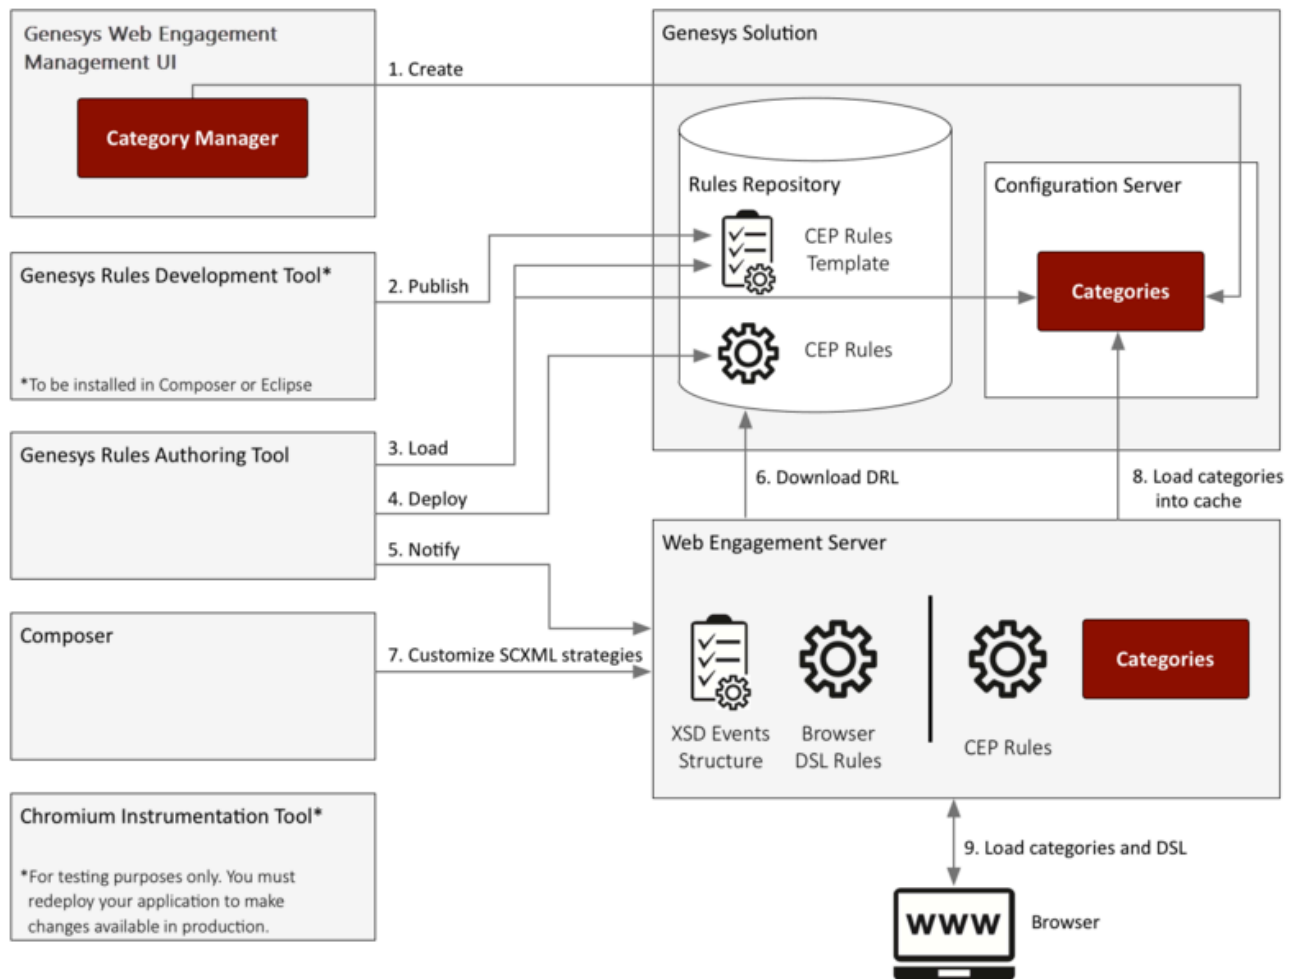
Genesys Web Engagement Management UI

Category Manager

1. Create

Genesys Solution

Rules Repository

CEP Rules Template

CEP Rules

Configuration Server

Categories

Genesys Rules Development Tool*

*To be installed in Composer or Eclipse

2. Publish

Genesys Rules Authoring Tool

3. Load

4. Deploy

5. Notify

6. Download DRL

8. Load categories into cache

Web Engagement Server

Composer

7. Customize SCXML strategies

XSD Events Structure

Browser DSL Rules

CEP Rules

Categories

Chromium Instrumentation Tool*

*For testing purposes only. You must redeploy your application to make changes available in production.

9. Load categories and DSL

WWW

Browser